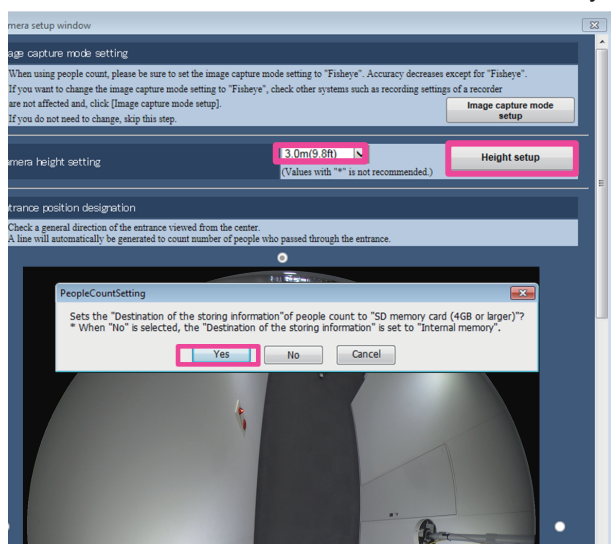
mera setup window

age capture mode setting

When using people count, please be sure to set the image capture mode setting to "Fisheye". Accuracy decreases except for "Fisheye".
If you want to change the image capture mode setting to "Fisheye", check other systems such as recording settings of a recorder are not affected and, click [Image capture mode setup].
If you do not need to change, skip this step.

Image capture mode setup

amera height setting

3.0m(9.8ft)

(Values with "*" is not recommended.)

Height setup

ntrance position designation

Check a general direction of the entrance viewed from the center.
A line will automatically be generated to count number of people who passed through the entrance.

PeopleCountSetting

Sets the "Destination of the storing information"of people count to "SD memory card (4GB or larger)"?
* When "No" is selected, the "Destination of the storing information" is set to "Internal memory".

Yes

No

Cancel